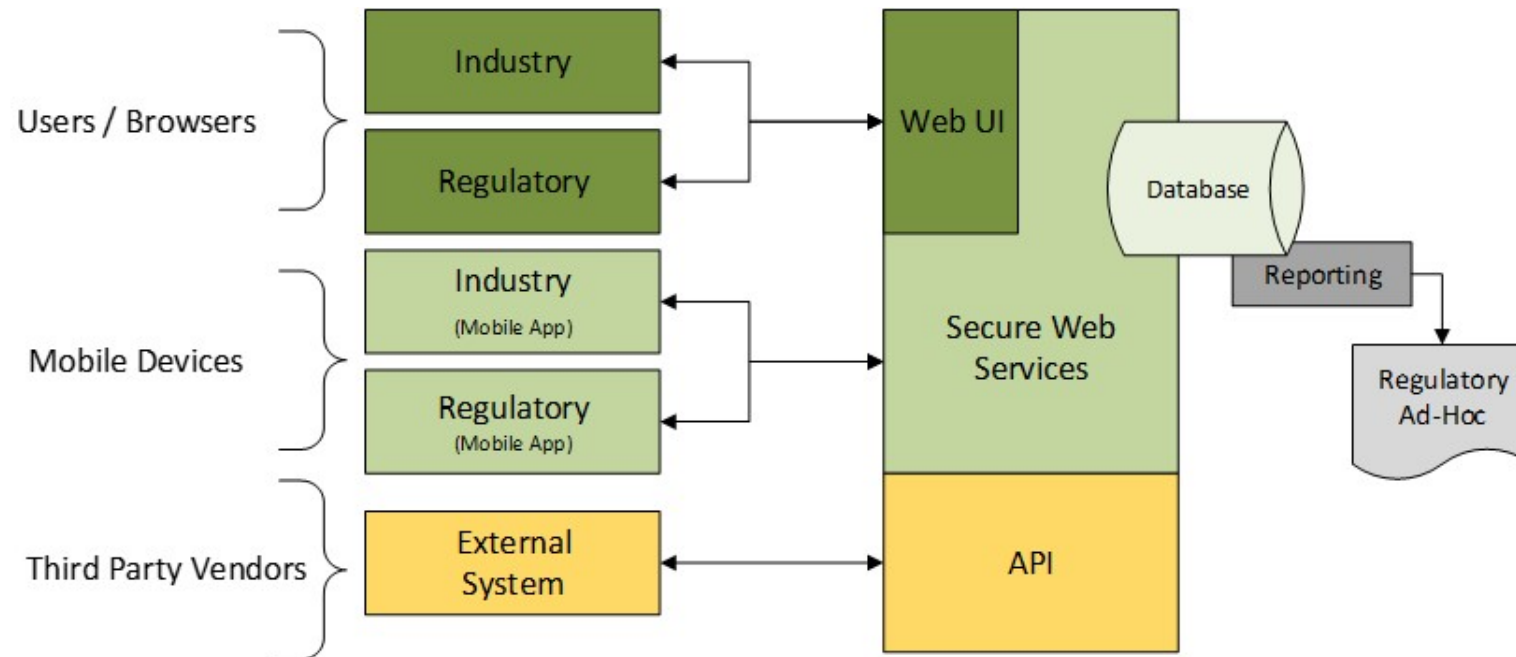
Users / Browsers

Industry

Regulatory

Mobile Devices

Industry
(Mobile App)

Regulatory
(Mobile App)

Third Party Vendors

External System

Web UI

Database

Reporting

Secure Web Services

Regulatory Ad-Hoc

API